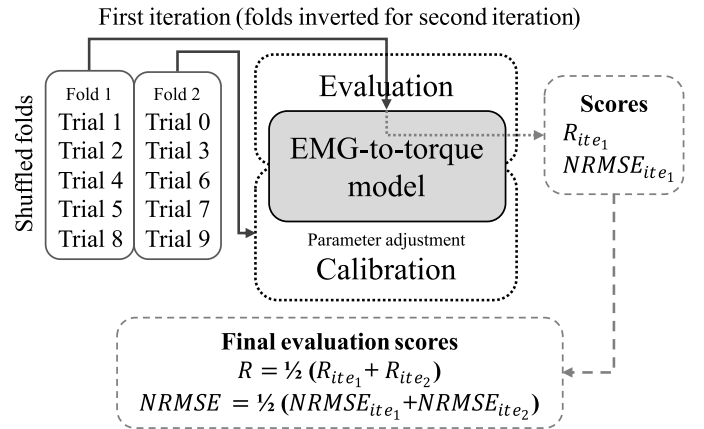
First iteration (folds inverted for second iteration)

Shuffled folds

Fold 1
Trial 1
Trial 2
Trial 4
Trial 5
Trial 8

Fold 2
Trial 0
Trial 3
Trial 6
Trial 7
Trial 9

Evaluation

EMG-to-torque model

Parameter adjustment

Calibration

Scores
$R_{ite_1}$
$NRMSE_{ite_1}$

Final evaluation scores
$R = ½ (R_{ite_1} + R_{ite_2})$
$NRMSE = ½ (NRMSE_{ite_1} + NRMSE_{ite_2})$